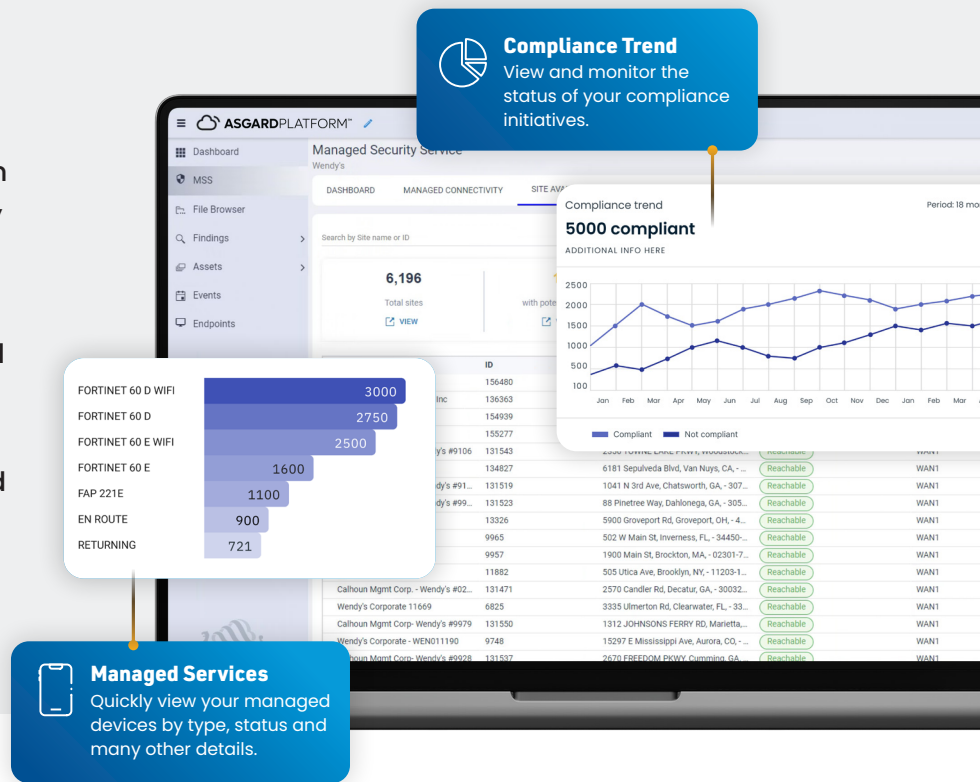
Compliance Trend
View and monitor the status of your compliance initiatives.

ASGARDPLATFORM™

Dashboard
MSS
File Browser
Findings
Assets
Events
Endpoints

Managed Security Service
Wendy's

DASHBOARD
MANAGED CONNECTIVITY
SITE AVA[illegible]

Search by Site name or ID

6,196
Total sites
VIEW

with pote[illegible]

Compliance trend
Period: 18 mo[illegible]
5000 compliant
ADDITIONAL INFO HERE

2500
2000
1500
1000
500
100
Jan Feb Mar Apr May Jun Jul Aug Sep Oct Nov Dec Jan Feb Mar

Compliant
Not compliant

| | ID | | | |
|---|---|---|---|---|
| | 156480 | | | |
| Inc | 136363 | | | |
| | 154939 | | | |
| | 155277 | | | |
| dy's #9106 | 131543 | 2550 TOWNE LAKE PKWY, Woodstock... | Reachable | WAN1 |
| | 134827 | 6181 Sepulveda Blvd, Van Nuys, CA, - | Reachable | WAN1 |
| ndy's | 131519 | 1041 N 3rd Ave, Chatsworth, GA, - 307... | Reachable | WAN1 |
| dy's #99... | 131523 | 88 Pinetree Way, Dahlonega, GA, - 305... | Reachable | WAN1 |
| | 13326 | 5900 Groveport Rd, Groveport, OH, - 4... | Reachable | WAN1 |
| | 9965 | 502 W Main St, Inverness, FL, - 34450-... | Reachable | WAN1 |
| | 9957 | 1900 Main St, Brockton, MA, - 02301-7... | Reachable | WAN1 |
| | 11882 | 505 Utica Ave, Brooklyn, NY, - 11203-1... | Reachable | WAN1 |
| Calhoun Mgmt Corp. - Wendy's #02... | 131471 | 2570 Candler Rd, Decatur, GA, - 30032... | Reachable | WAN1 |
| Wendy's Corporate 11669 | 6825 | 3335 Ulmerton Rd, Clearwater, FL, - 33... | Reachable | WAN1 |
| Calhoun Mgmt Corp - Wendy's #9979 | 131550 | 1312 JOHNSONS FERRY RD, Marietta,... | Reachable | WAN1 |
| Wendy's Corporate - WEN011190 | 9748 | 15297 E Mississippi Ave, Aurora, CO, - | Reachable | WAN1 |
| Calhoun Mgmt Corp- Wendy's #9928 | 131537 | 2670 FREEDOM PKWY, Cumming, GA,... | Reachable | WAN1 |

| | |
|---|---|
| FORTINET 60 D WIFI | 3000 |
| FORTINET 60 D | 2750 |
| FORTINET 60 E WIFI | 2500 |
| FORTINET 60 E | 1600 |
| FAP 221E | 1100 |
| EN ROUTE | 900 |
| RETURNING | 721 |

Managed Services
Quickly view your managed devices by type, status and many other details.